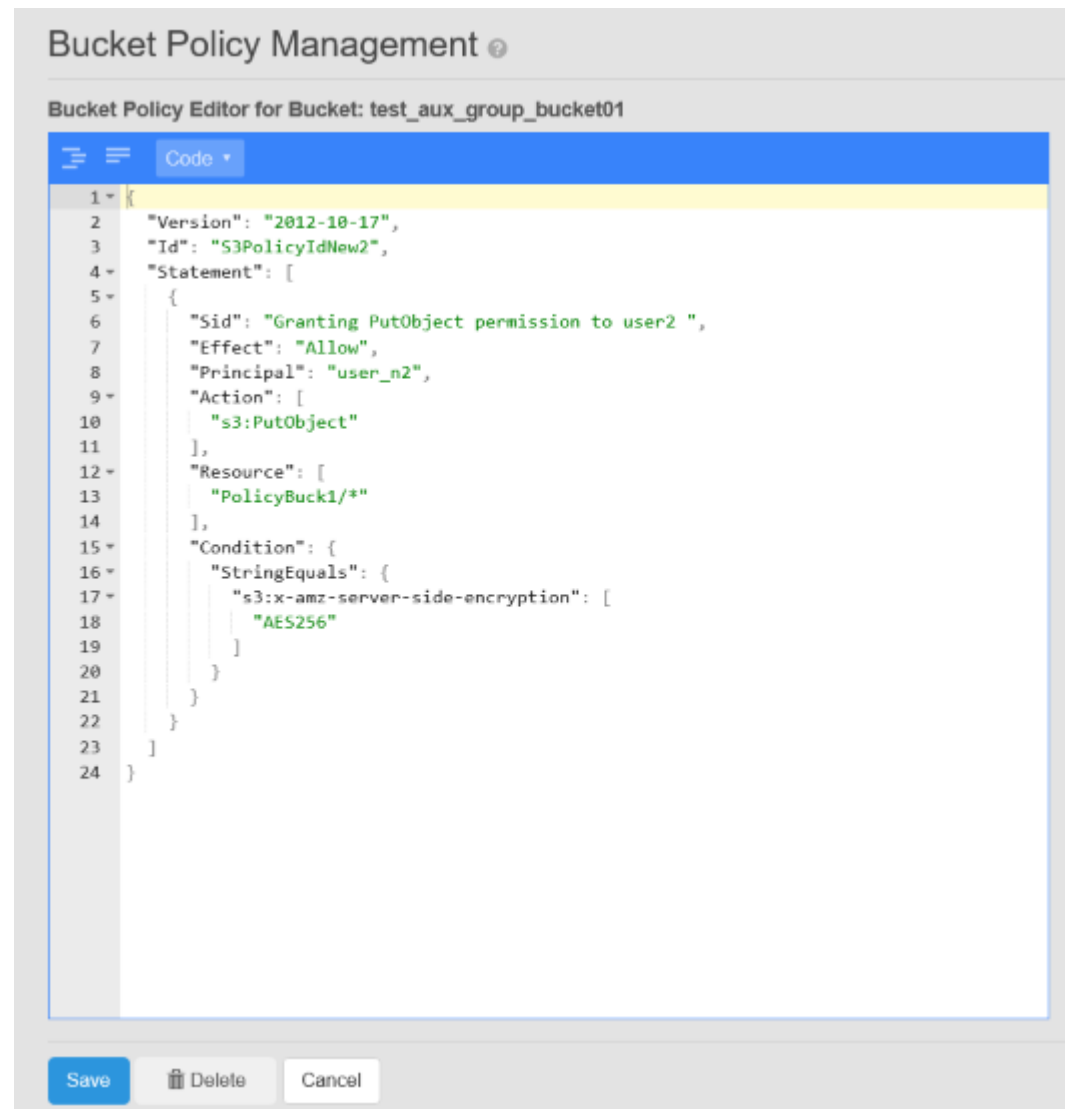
Bucket Policy Management

Bucket Policy Editor for Bucket: test_aux_group_bucket01

Code ▾

```
1  {
2    "Version": "2012-10-17",
3    "Id": "S3PolicyIdNew2",
4    "Statement": [
5      {
6        "Sid": "Granting PutObject permission to user2 ",
7        "Effect": "Allow",
8        "Principal": "user_n2",
9        "Action": [
10         "s3:PutObject"
11       ],
12       "Resource": [
13         "PolicyBuck1/*"
14       ],
15       "Condition": {
16         "StringEquals": {
17           "s3:x-amz-server-side-encryption": [
18             "AES256"
19           ]
20         }
21       }
22     }
23   ]
24 }
```

Save Delete Cancel